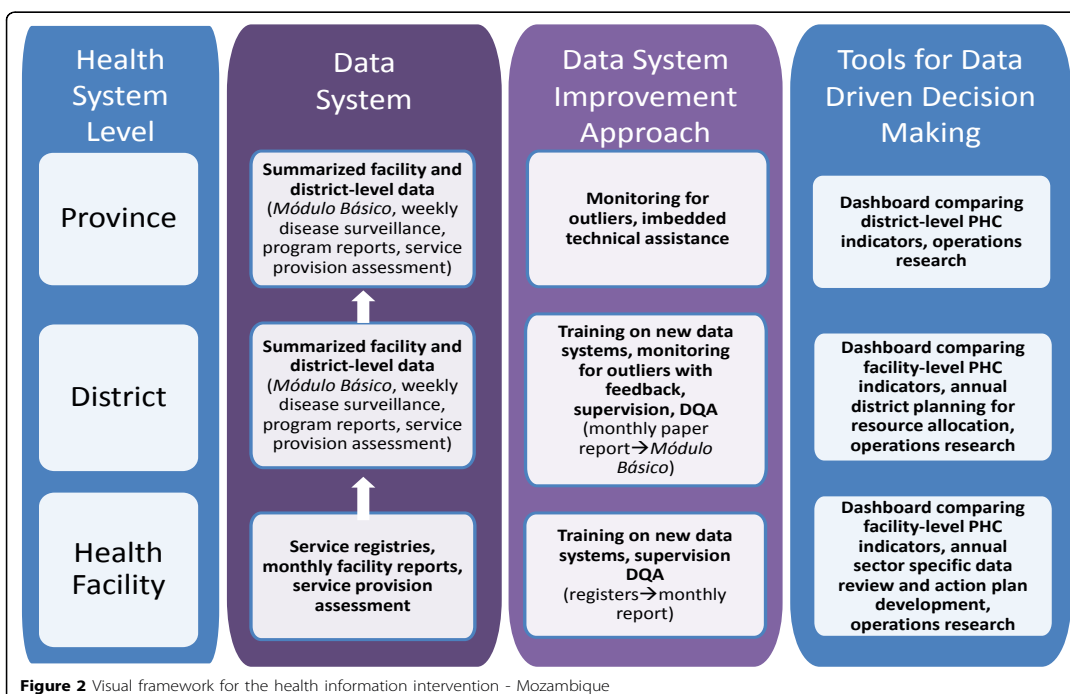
Health System Level

Province

District

Health Facility

Data System

Summarized facility and district-level data (*Módulo Básico*, weekly disease surveillance, program reports, service provision assessment)

Summarized facility and district-level data (*Módulo Básico*, weekly disease surveillance, program reports, service provision assessment)

Service registries, monthly facility reports, service provision assessment

Data System Improvement Approach

Monitoring for outliers, imbedded technical assistance

Training on new data systems, monitoring for outliers with feedback, supervision, DQA (monthly paper report→*Módulo Básico*)

Training on new data systems, supervision DQA (registers→monthly report)

Tools for Data Driven Decision Making

Dashboard comparing district-level PHC indicators, operations research

Dashboard comparing facility-level PHC indicators, annual district planning for resource allocation, operations research

Dashboard comparing facility-level PHC indicators, annual sector specific data review and action plan development, operations research

**Figure 2** Visual framework for the health information intervention - Mozambique